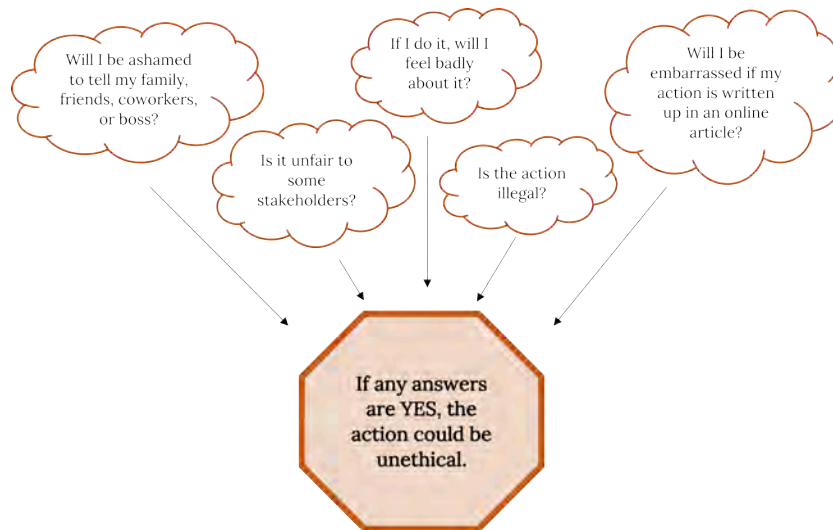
Will I be ashamed to tell my family, friends, coworkers, or boss?

If I do it, will I feel badly about it?

Will I be embarrassed if my action is written up in an online article?

Is it unfair to some stakeholders?

Is the action illegal?

If any answers are YES, the action could be unethical.